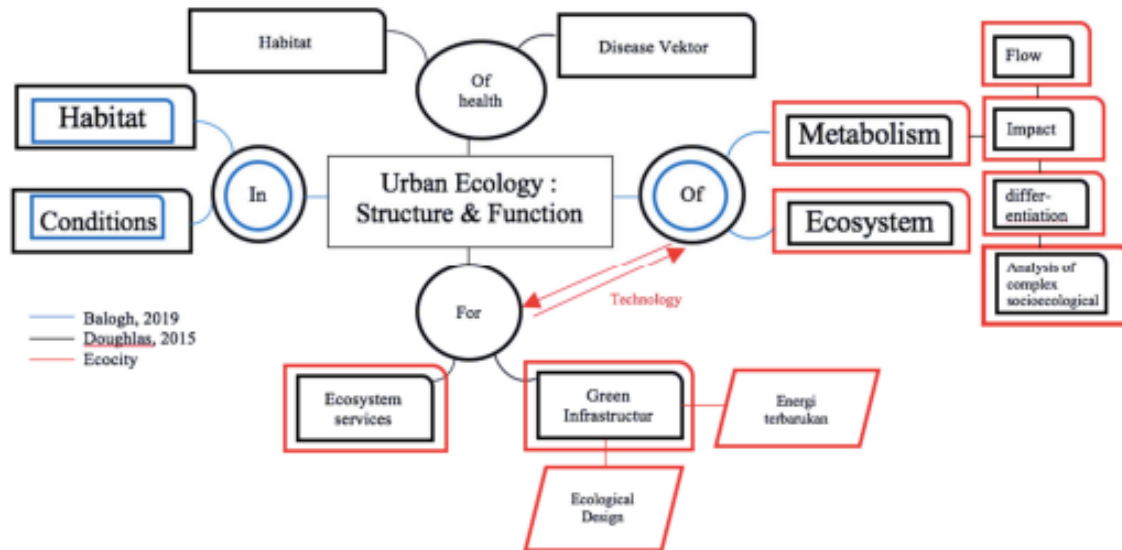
Habitat

Disease Vektor

Of health

Habitat

Conditions

In

Urban Ecology : Structure & Function

Of

Metabolism

Ecosystem

Flow

Impact

differ-entiation

Analysis of complex socioecological

For

Technology

Balogh, 2019
Doughlas, 2015
Ecocity

Ecosystem services

Green Infrastructur

Energi terbarukan

Ecological Design